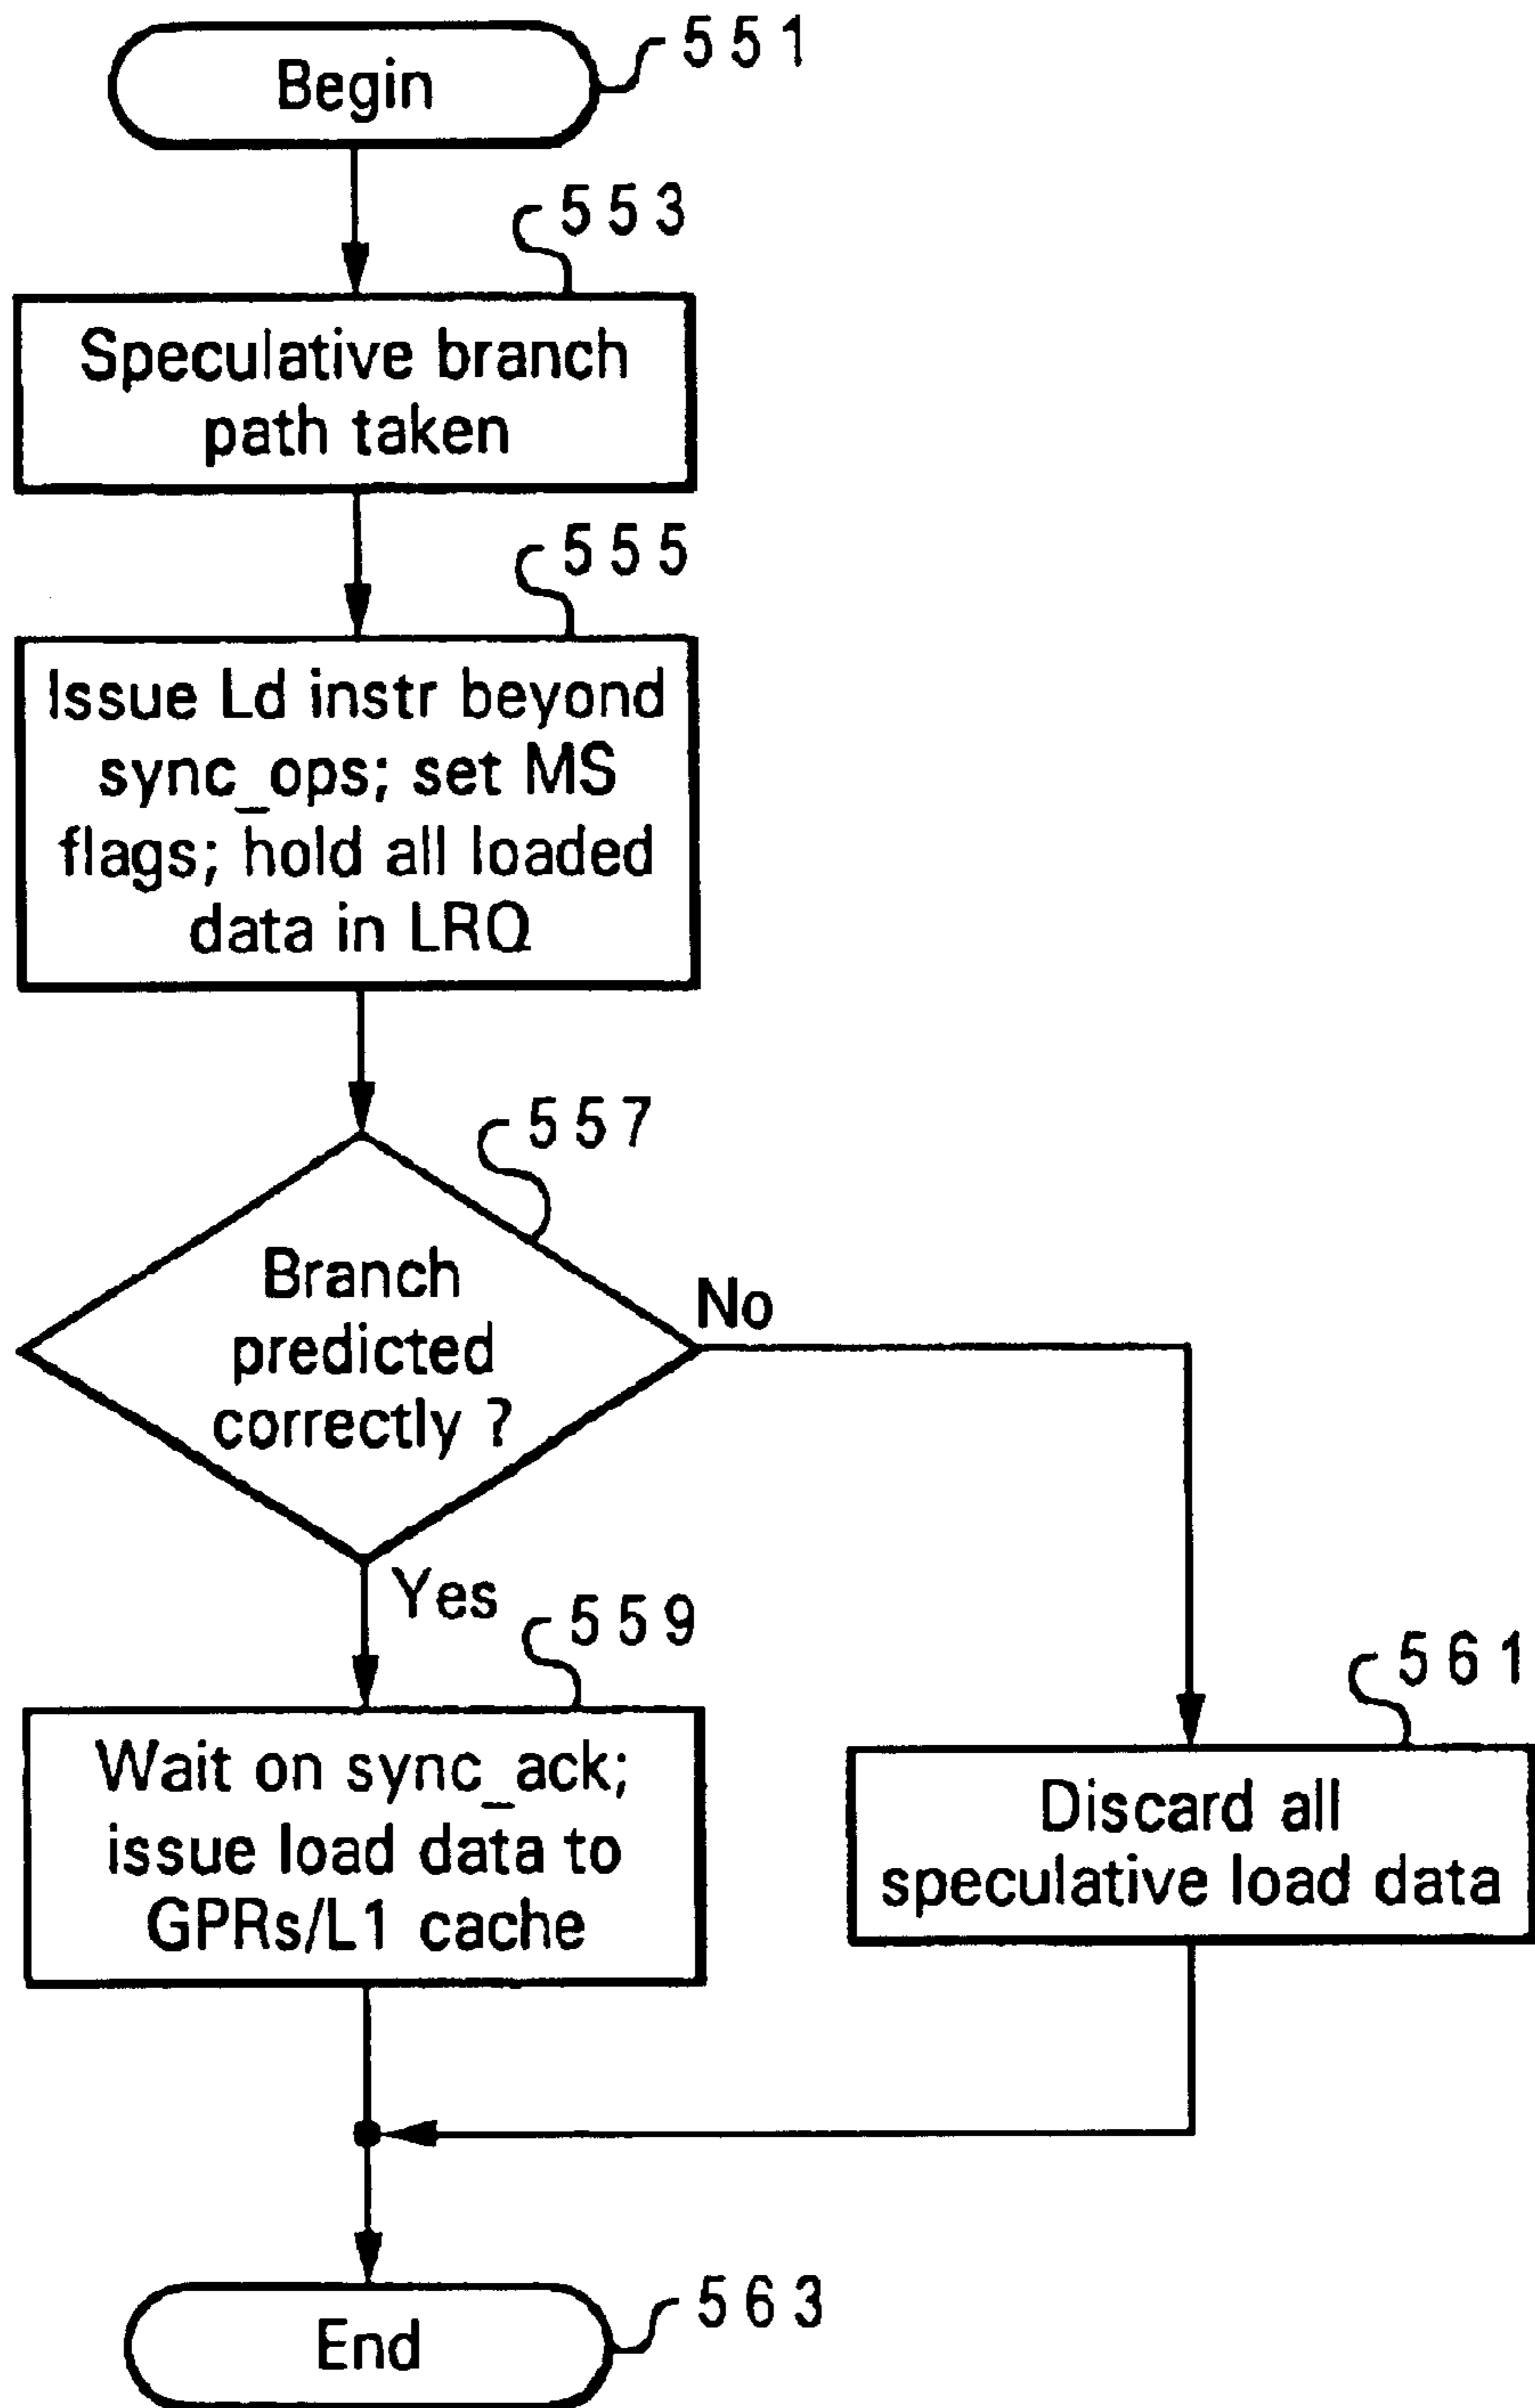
Begin
551

553
Speculative branch path taken

555
Issue Ld instr beyond sync_ops; set MS flags; hold all loaded data in LRQ

557
Branch predicted correctly ?

No

Yes

559
Wait on sync_ack; issue load data to GPRs/L1 cache

561
Discard all speculative load data

End
563